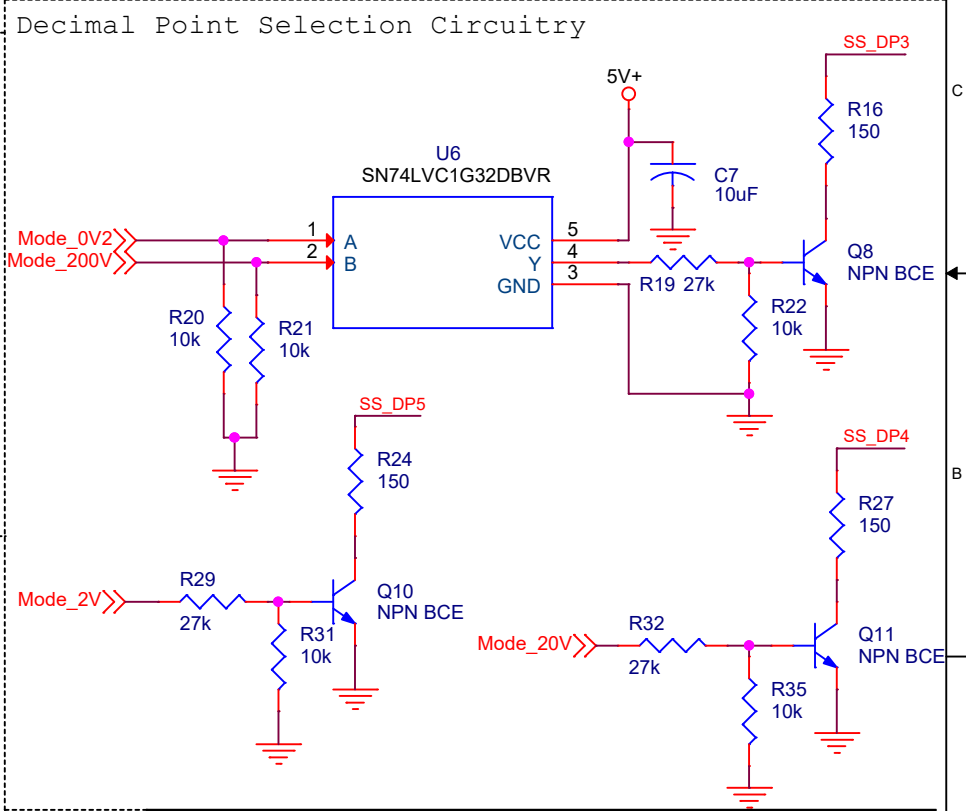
Decimal Point Selection Circuitry

SS_DP3

C

5V+

R16
150

U6
SN74LVC1G32DBVR

C7
10uF

Mode_0V2
Mode_200V

1
2
A
B

VCC
Y
GND

5
4
3

R19 27k

Q8
NPN BCE

R22
10k

R20
10k

R21
10k

SS_DP5

R24
150

SS_DP4

B

R27
150

Mode_2V

R29
27k

Q10
NPN BCE

R31
10k

Mode_20V

R32
27k

Q11
NPN BCE

R35
10k